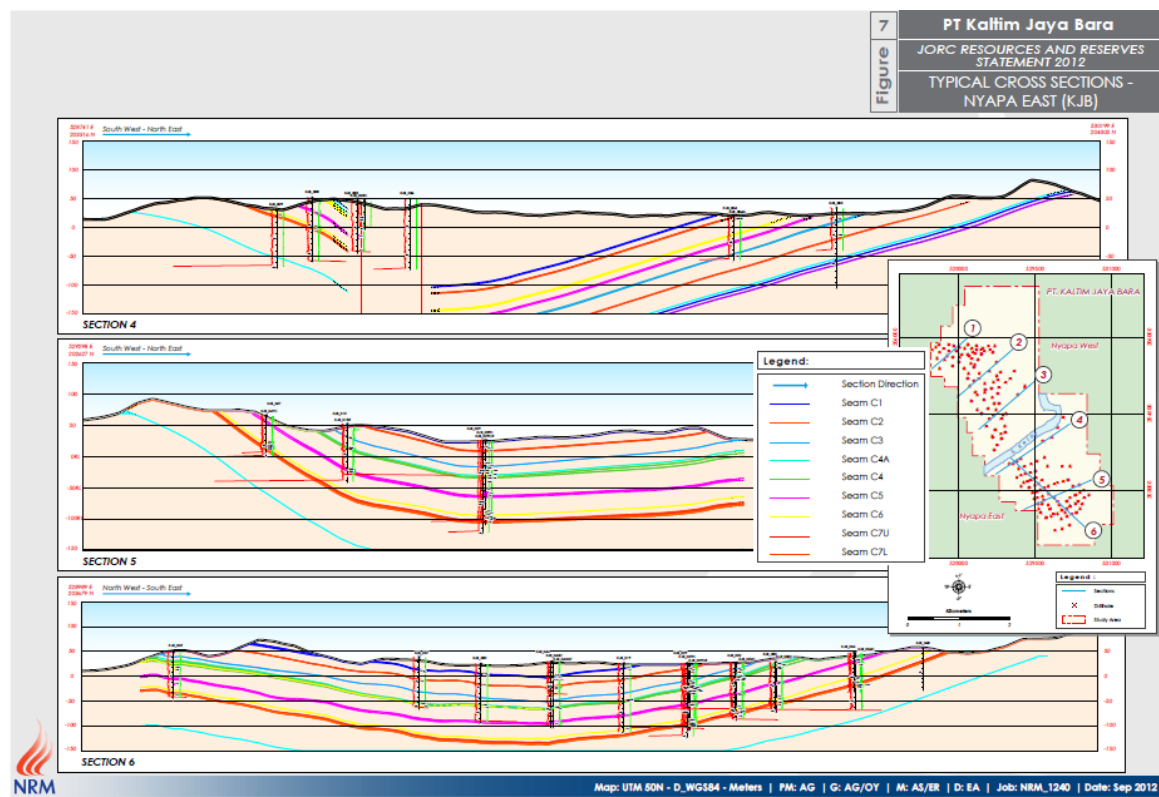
7
Figure
PT Kaltim Jaya Bara
JORC RESOURCES AND RESERVES STATEMENT 2012
TYPICAL CROSS SECTIONS - NYAPA EAST (KJB)

South West - North East
150
100
50
0
-50
-100
-150
SECTION 4

South West - North East
150
100
50
0
-50
-100
-150
SECTION 5

North West - South East
150
100
50
0
-50
-100
-150
SECTION 6

Legend:
Section Direction
Seam C1
Seam C2
Seam C3
Seam C4A
Seam C4
Seam C5
Seam C6
Seam C7U
Seam C7L

PT. KALTIM JAYA BARA
Nyapa West
Nyapa East
1
2
3
4
5
6
Legend :
Sections
Drillhole
Study Area
Kilometers

NRM

Map: UTM 50N - D_WGS84 - Meters | PM: AG | G: AG/OY | M: AS/ER | D: EA | Job: NRM_1240 | Date: Sep 2012